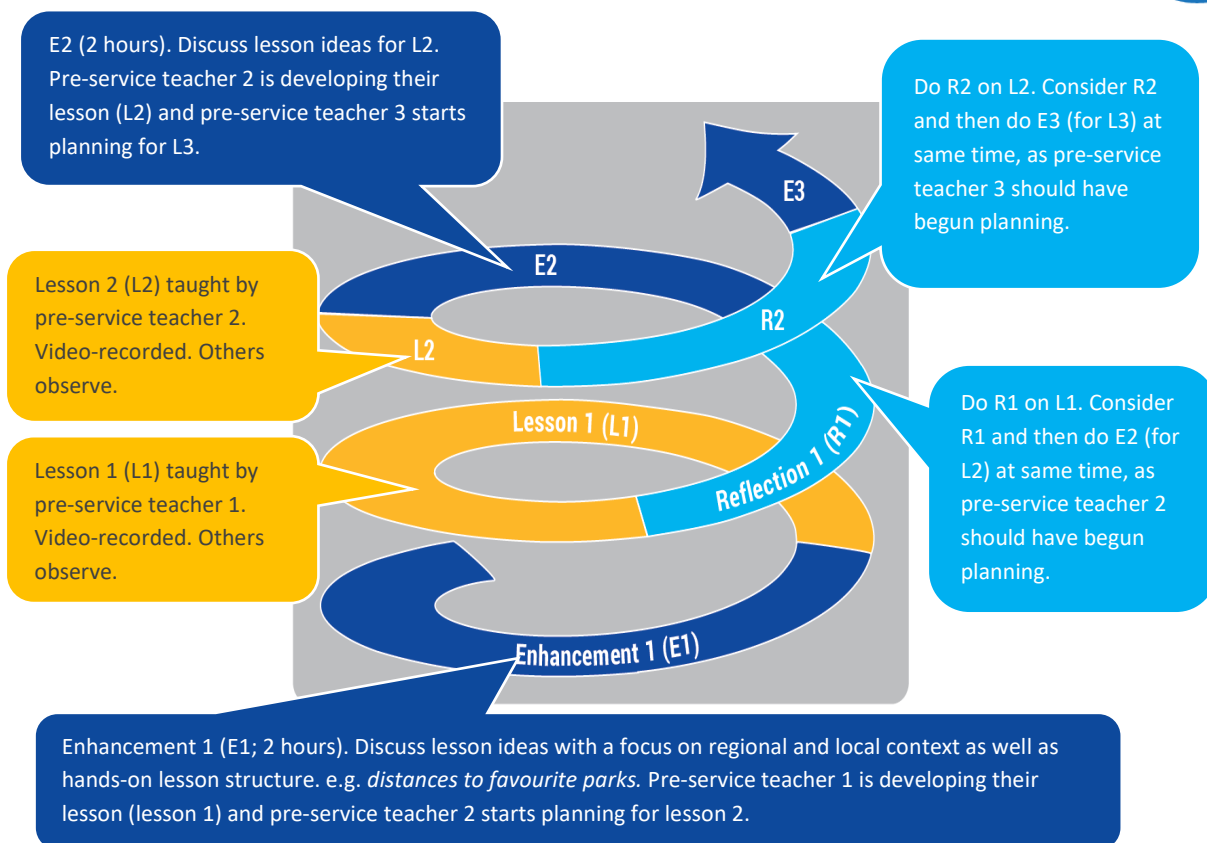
E2 (2 hours). Discuss lesson ideas for L2. Pre-service teacher 2 is developing their lesson (L2) and pre-service teacher 3 starts planning for L3.

Do R2 on L2. Consider R2 and then do E3 (for L3) at same time, as pre-service teacher 3 should have begun planning.

E3

E2

R2

Lesson 2 (L2) taught by pre-service teacher 2. Video-recorded. Others observe.

L2

Lesson 1 (L1)

Reflection 1 (R1)

Do R1 on L1. Consider R1 and then do E2 (for L2) at same time, as pre-service teacher 2 should have begun planning.

Lesson 1 (L1) taught by pre-service teacher 1. Video-recorded. Others observe.

Enhancement 1 (E1)

Enhancement 1 (E1; 2 hours). Discuss lesson ideas with a focus on regional and local context as well as hands-on lesson structure. e.g. *distances to favourite parks.* Pre-service teacher 1 is developing their lesson (lesson 1) and pre-service teacher 2 starts planning for lesson 2.